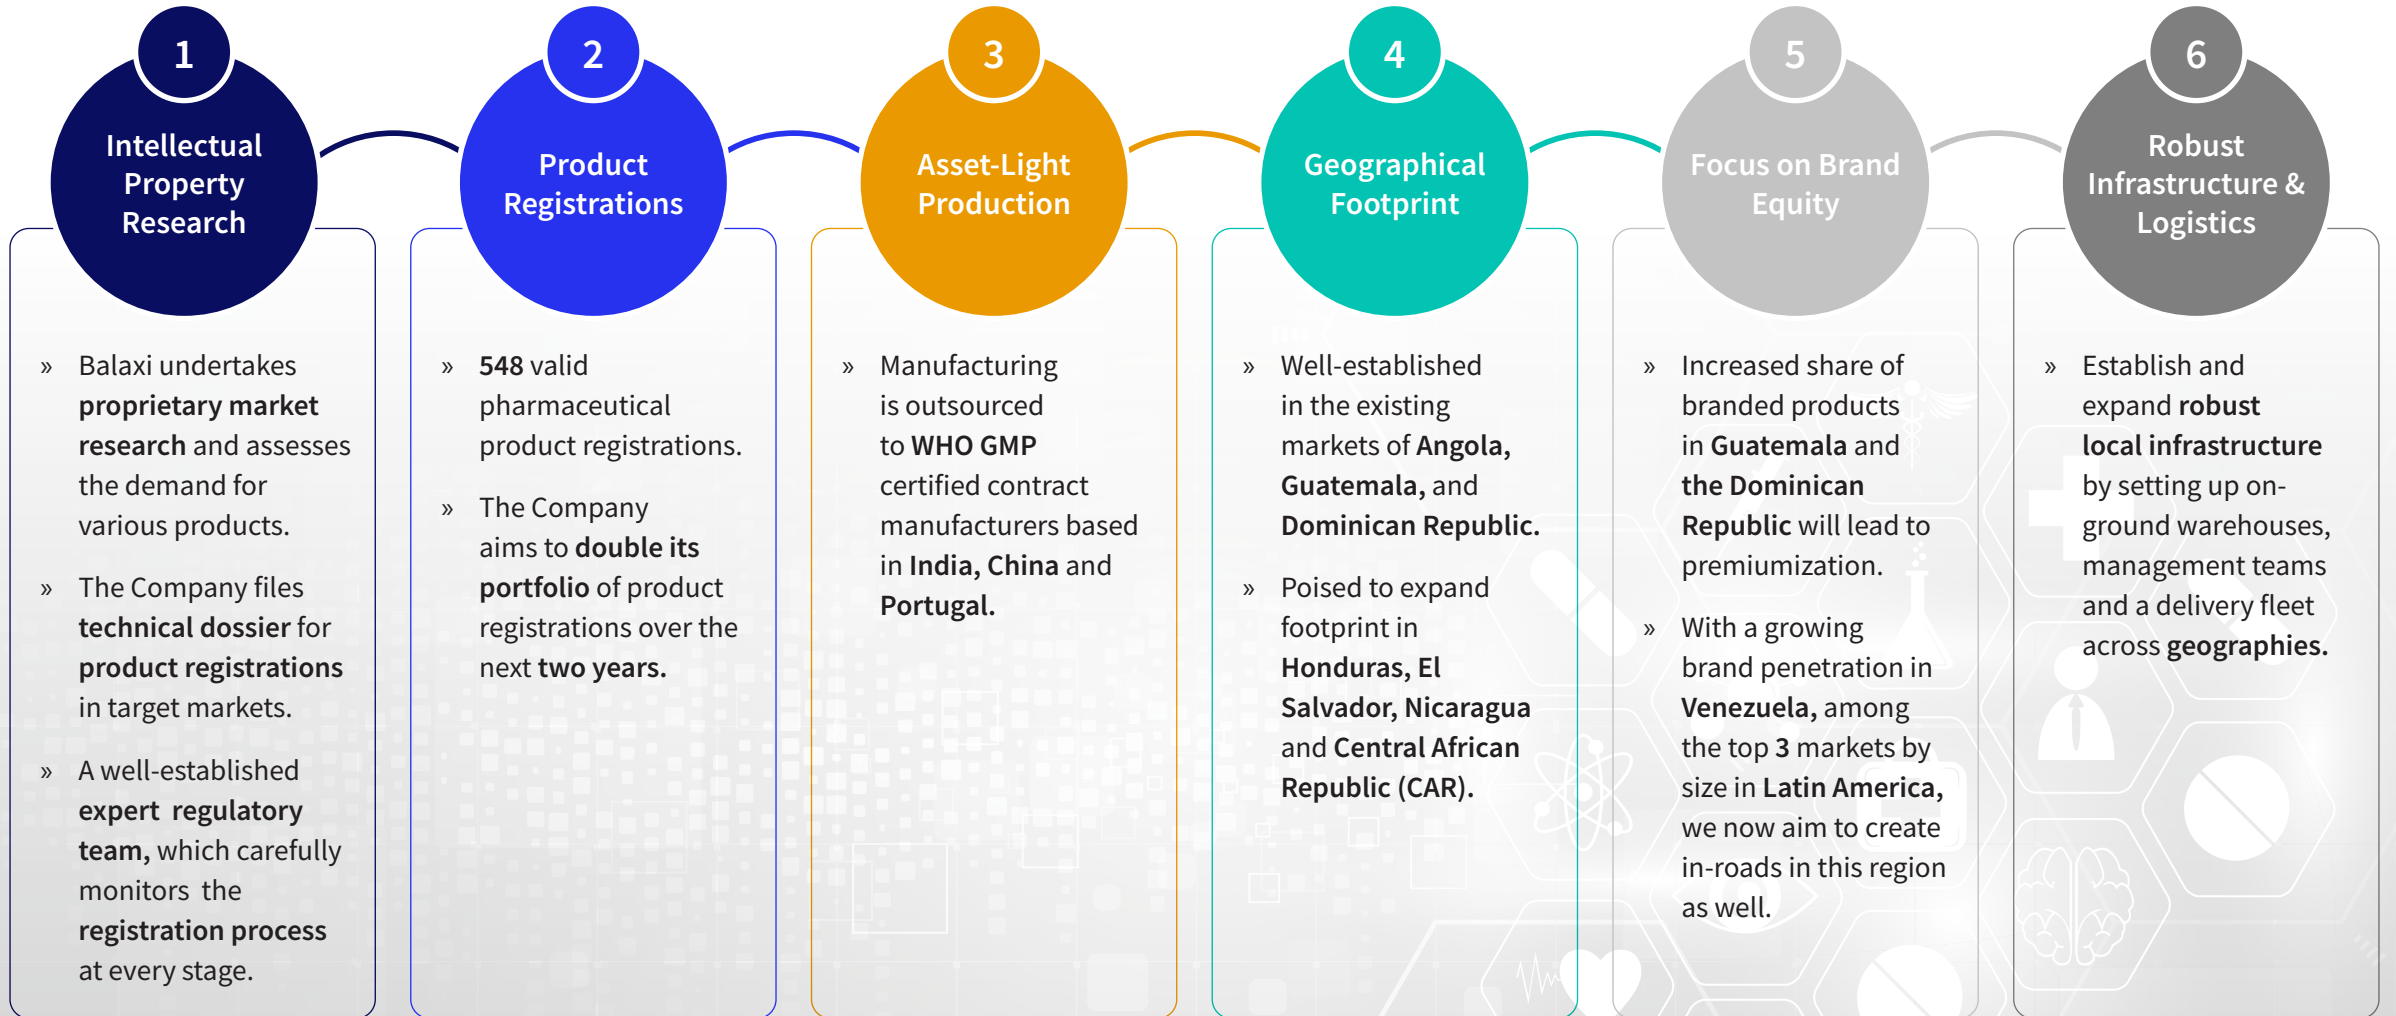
1
Intellectual Property Research

» Balaxi undertakes proprietary market research and assesses the demand for various products.

» The Company files technical dossier for product registrations in target markets.

» A well-established expert regulatory team, which carefully monitors the registration process at every stage.

2
Product Registrations

» 548 valid pharmaceutical product registrations.

» The Company aims to double its portfolio of product registrations over the next two years.

3
Asset-Light Production

» Manufacturing is outsourced to WHO GMP certified contract manufacturers based in India, China and Portugal.

4
Geographical Footprint

» Well-established in the existing markets of Angola, Guatemala, and Dominican Republic.

» Poised to expand footprint in Honduras, El Salvador, Nicaragua and Central African Republic (CAR).

5
Focus on Brand Equity

» Increased share of branded products in Guatemala and the Dominican Republic will lead to premiumization.

» With a growing brand penetration in Venezuela, among the top 3 markets by size in Latin America, we now aim to create in-roads in this region as well.

6
Robust Infrastructure & Logistics

» Establish and expand robust local infrastructure by setting up on-ground warehouses, management teams and a delivery fleet across geographies.